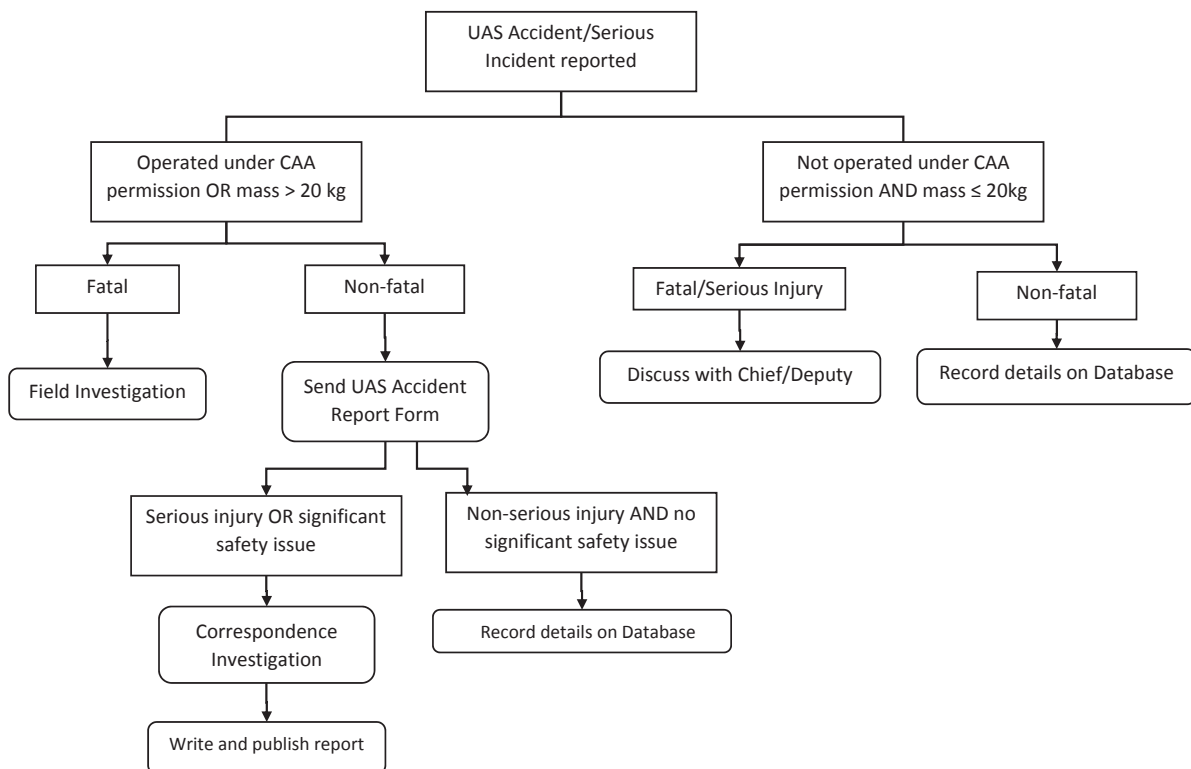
UAS Accident/Serious Incident reported

Operated under CAA permission OR mass > 20 kg

Not operated under CAA permission AND mass ≤ 20kg

Fatal

Non-fatal

Fatal/Serious Injury

Non-fatal

Field Investigation

Send UAS Accident Report Form

Discuss with Chief/Deputy

Record details on Database

Serious injury OR significant safety issue

Non-serious injury AND no significant safety issue

Correspondence Investigation

Record details on Database

Write and publish report